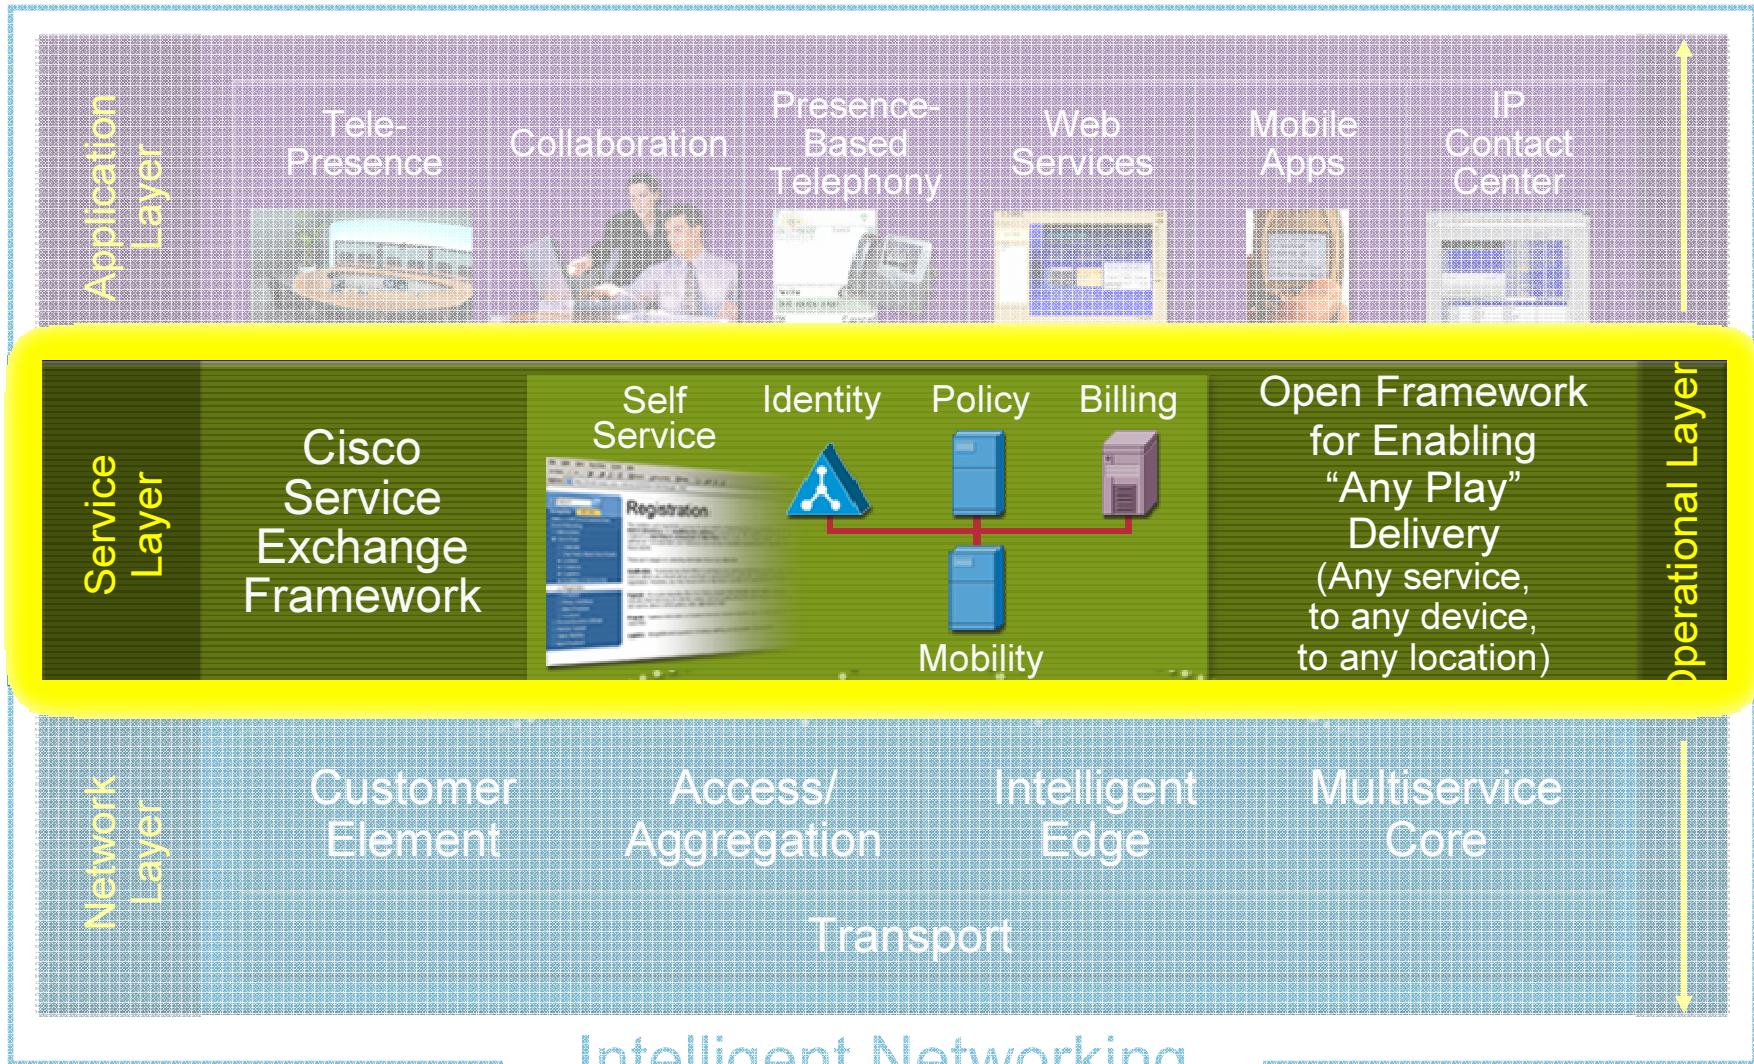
Application Layer

Tele-Presence

Collaboration

Presence-Based Telephony

Web Services

Mobile Apps

IP Contact Center

Service Layer

Cisco Service Exchange Framework

Self Service

Registration

Identity

Policy

Billing

Mobility

Open Framework for Enabling "Any Play" Delivery (Any service, to any device, to any location)

Operational Layer

Network Layer

Customer Element

Access/ Aggregation

Intelligent Edge

Multiservice Core

Transport

Intelligent Networking